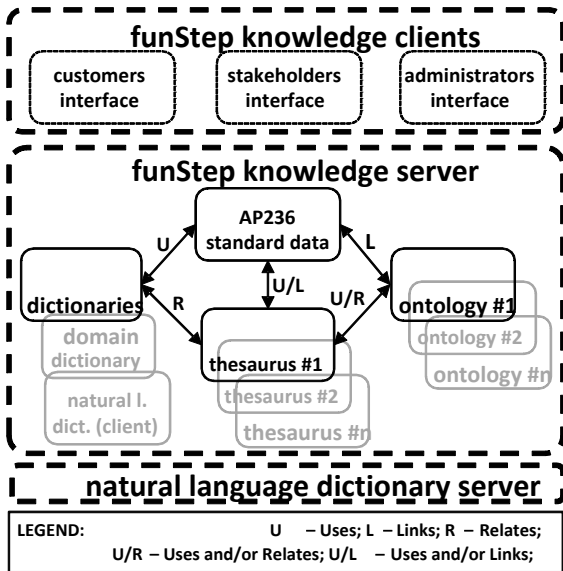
funStep knowledge clients

customers interface

stakeholders interface

administrators interface

funStep knowledge server

AP236 standard data

U

L

U/L

R

U/R

dictionaries

domain dictionary

natural l. dict. (client)

thesaurus #1

thesaurus #2

thesaurus #n

ontology #1

ontology #2

ontology #n

natural language dictionary server

LEGEND: U – Uses; L – Links; R – Relates; U/R – Uses and/or Relates; U/L – Uses and/or Links;